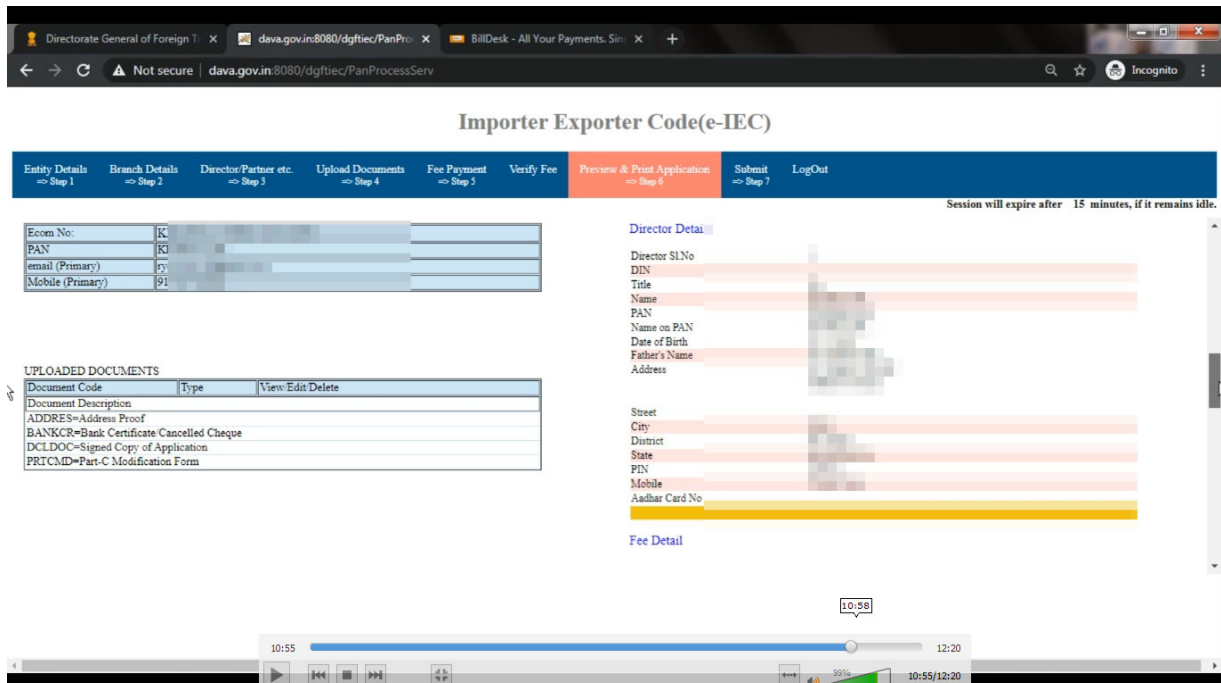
Directorate General of Foreign Tr ×
dava.gov.in:8080/dgftiec/PanPro ×
BillDesk - All Your Payments. Sin ×
+

Not secure | dava.gov.in:8080/dgftiec/PanProcessServ

Incognito

Importer Exporter Code(e-IEC)

Entity Details => Step 1
Branch Details => Step 2
Director/Partner etc. => Step 3
Upload Documents => Step 4
Fee Payment => Step 5
Verify Fee
Preview & Print Application => Step 6
Submit => Step 7
LogOut

Session will expire after 15 minutes, if it remains idle.

| Ecom No: | K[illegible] |
|---|---|
| PAN | K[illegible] |
| email (Primary) | ry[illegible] |
| Mobile (Primary) | 91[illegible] |

UPLOADED DOCUMENTS

| Document Code | Type | View/Edit/Delete |
|---|---|---|
| Document Description | | |

ADDRES=Address Proof
BANKCR=Bank Certificate/Cancelled Cheque
DCLDOC=Signed Copy of Application
PRTCMD=Part-C Modification Form

Director Detai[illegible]

Director Sl.No
DIN
Title
Name
PAN
Name on PAN
Date of Birth
Father's Name
Address

Street
City
District
State
PIN
Mobile
Aadhar Card No

Fee Detail

10:58

10:55
12:20

99%
10:55/12:20